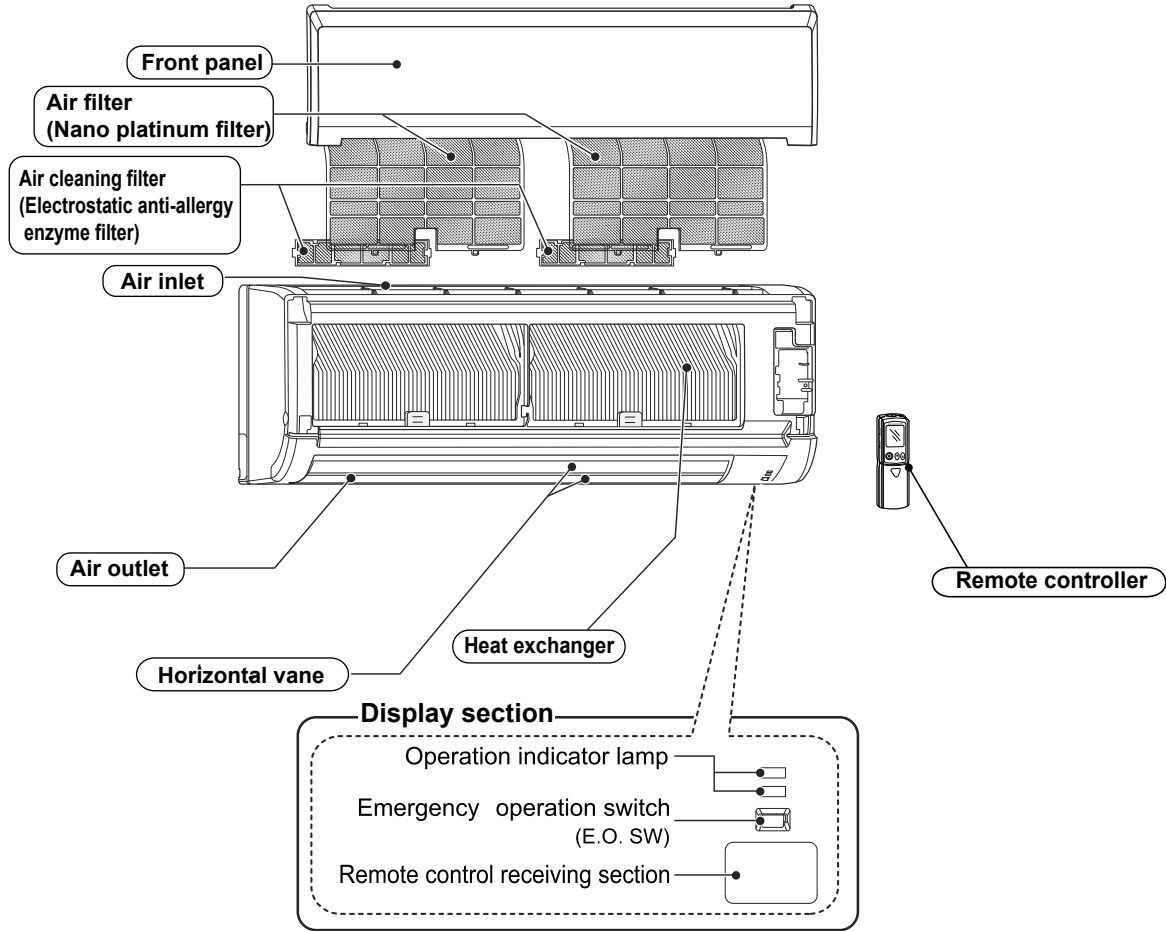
Front panel

Air filter
(Nano platinum filter)

Air cleaning filter
(Electrostatic anti-allergy enzyme filter)

Air inlet

Air outlet

Horizontal vane

Heat exchanger

Remote controller

Display section

Operation indicator lamp

Emergency operation switch
(E.O. SW)

Remote control receiving section